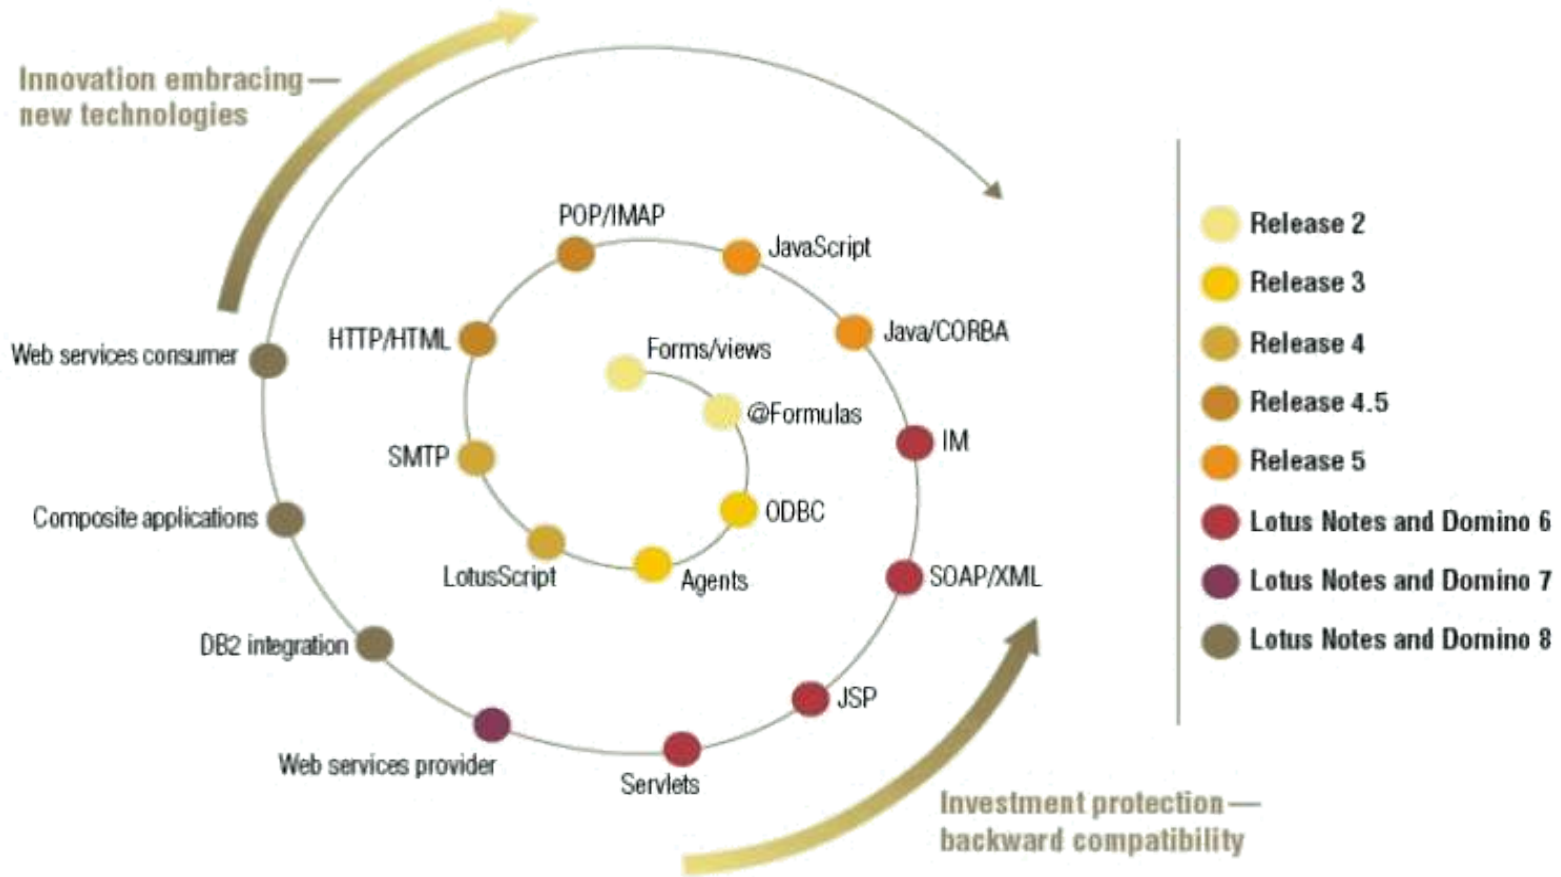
Innovation embracing — new technologies

Forms/views
@Formulas
ODBC
Agents
LotusScript
SMTP
HTTP/HTML
POP/IMAP
JavaScript
Java/CORBA
IM
SOAP/XML
JSP
Servlets
Web services provider
DB2 integration
Composite applications
Web services consumer

Investment protection — backward compatibility

Release 2
Release 3
Release 4
Release 4.5
Release 5
Lotus Notes and Domino 6
Lotus Notes and Domino 7
Lotus Notes and Domino 8